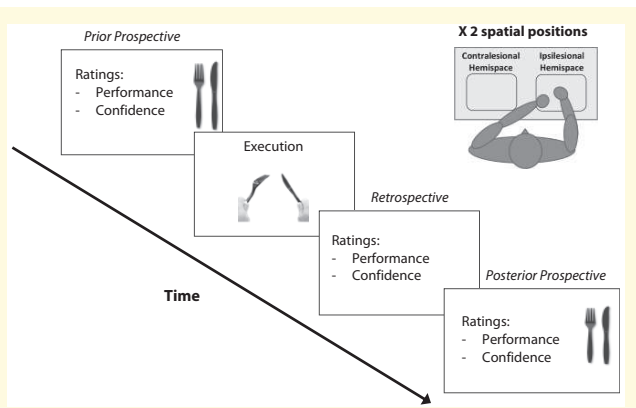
Prior Prospective

Ratings:
- Performance
- Confidence

X 2 spatial positions

Contralesional Hemispace

Ipsilesional Hemispace

Execution

Retrospective

Ratings:
- Performance
- Confidence

Time

Posterior Prospective

Ratings:
- Performance
- Confidence